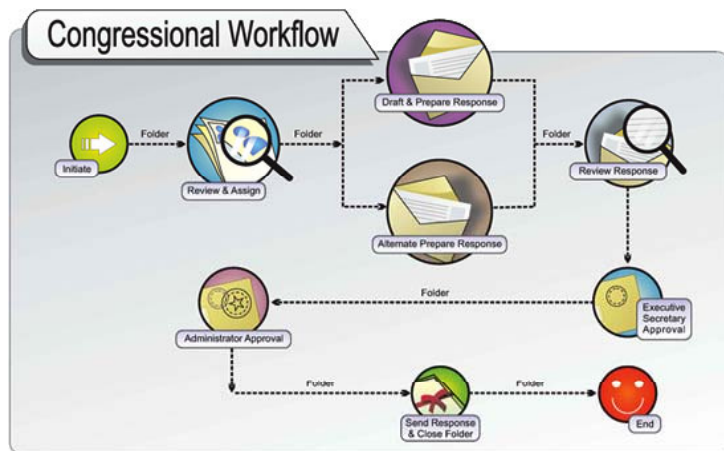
Congressional Workflow

Initiate

Folder

Review & Assign

Folder

Draft & Prepare Response

Alternate Prepare Response

Folder

Review Response

Executive Secretary Approval

Folder

Administrator Approval

Folder

Send Response & Close Folder

Folder

End